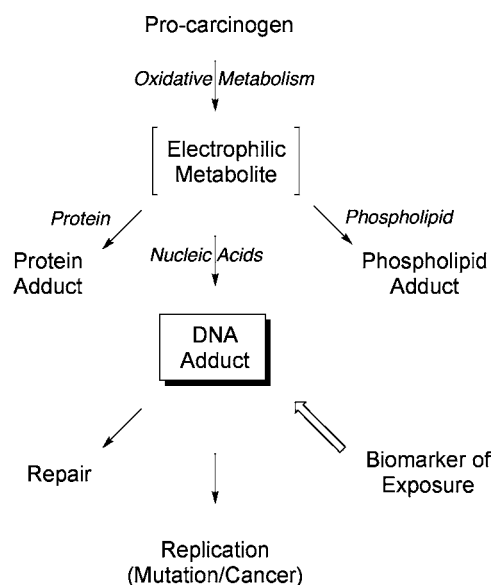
Pro-carcinogen

Oxidative Metabolism

Electrophilic Metabolite

Protein

Protein Adduct

Nucleic Acids

Phospholipid

Phospholipid Adduct

DNA Adduct

Repair

Biomarker of Exposure

Replication (Mutation/Cancer)